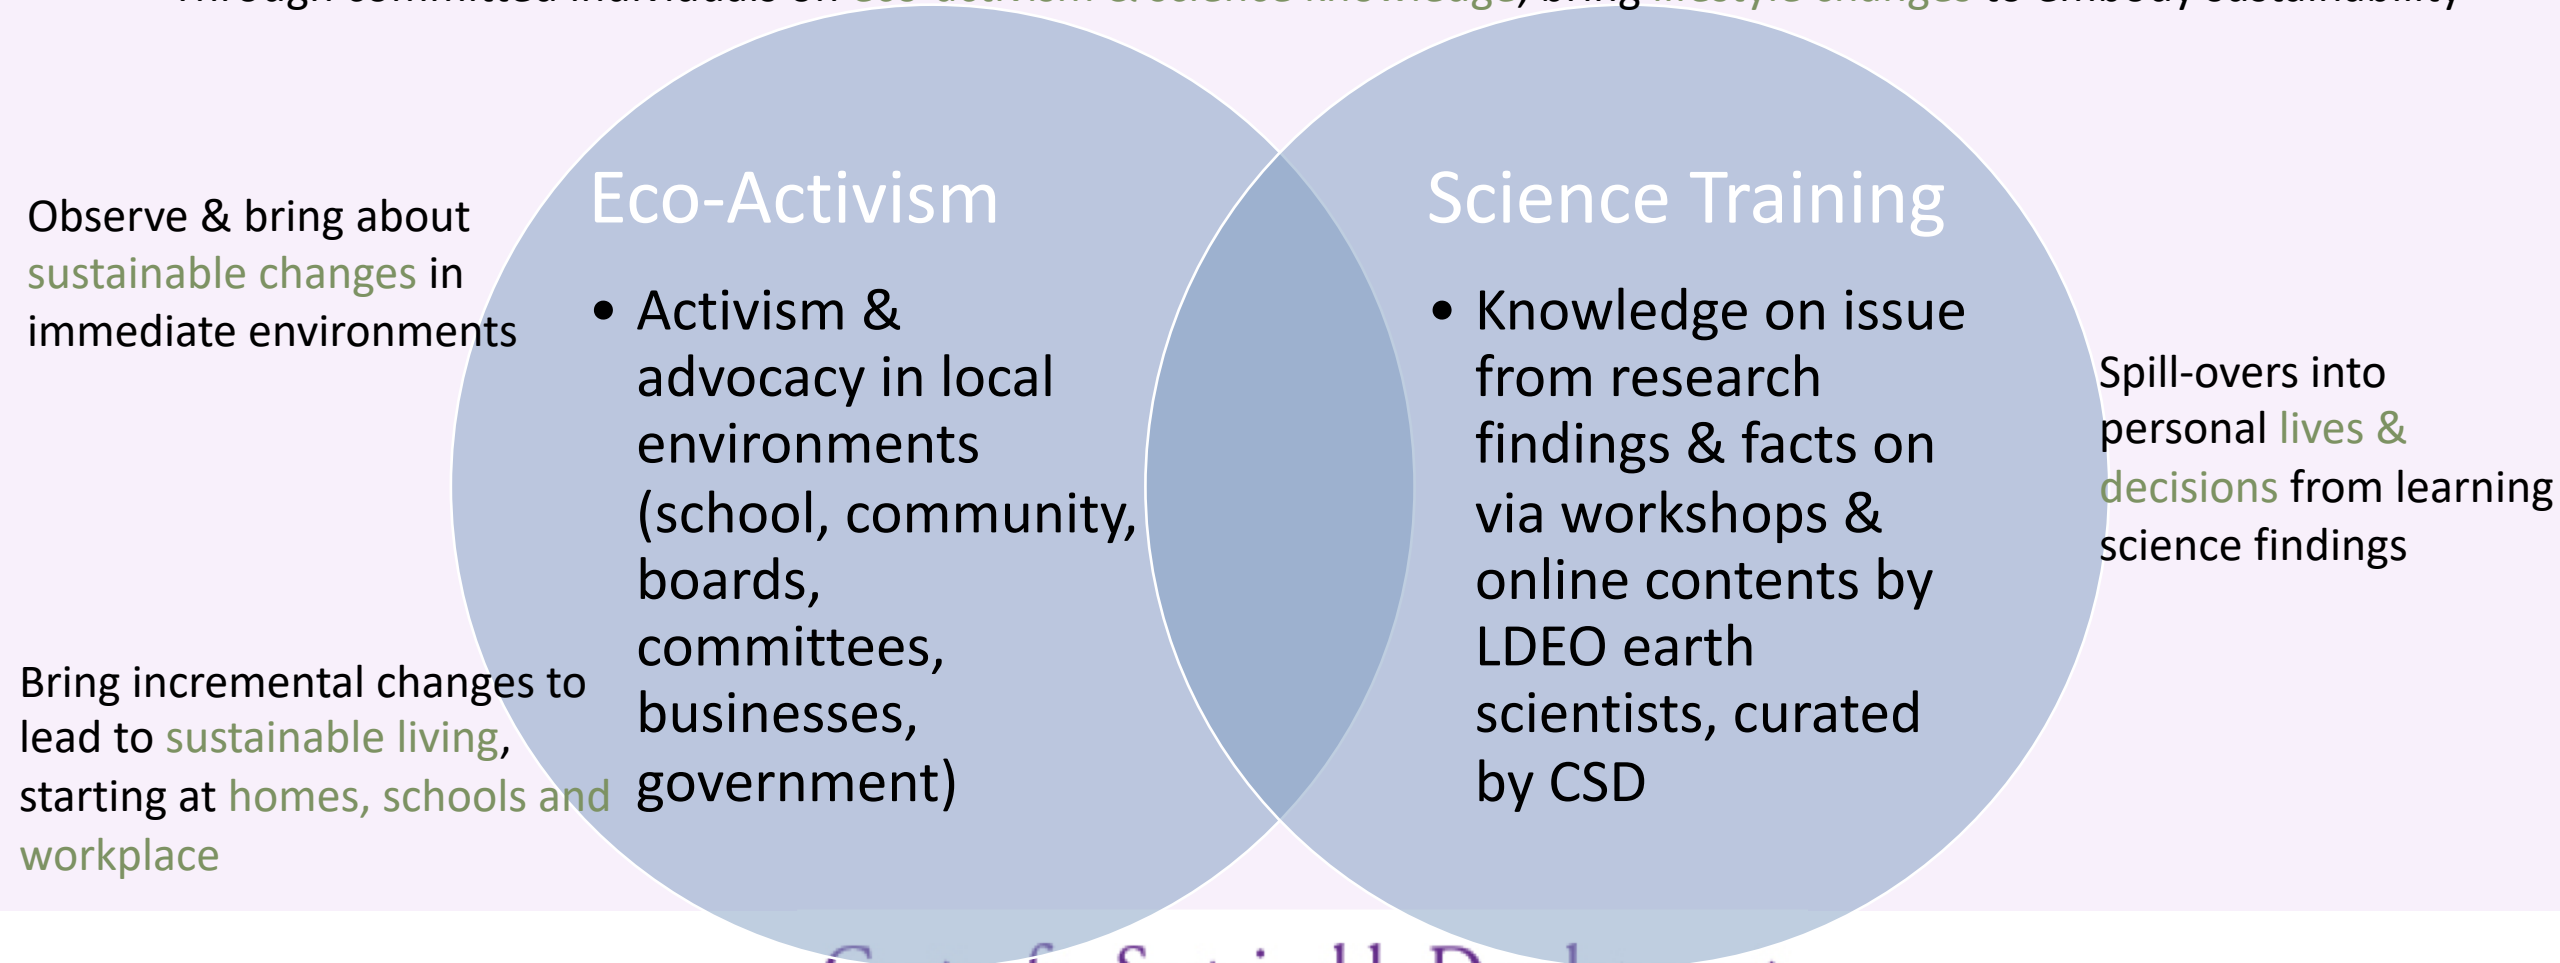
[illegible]

Eco-Activism

• Activism & advocacy in local environments (school, community, boards, committees, businesses, government)

Science Training

• Knowledge on issue from research findings & facts on via workshops & online contents by LDEO earth scientists, curated by CSD

Observe & bring about sustainable changes in immediate environments

Bring incremental changes to lead to sustainable living, starting at homes, schools and workplace

Spill-overs into personal lives & decisions from learning science findings

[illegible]